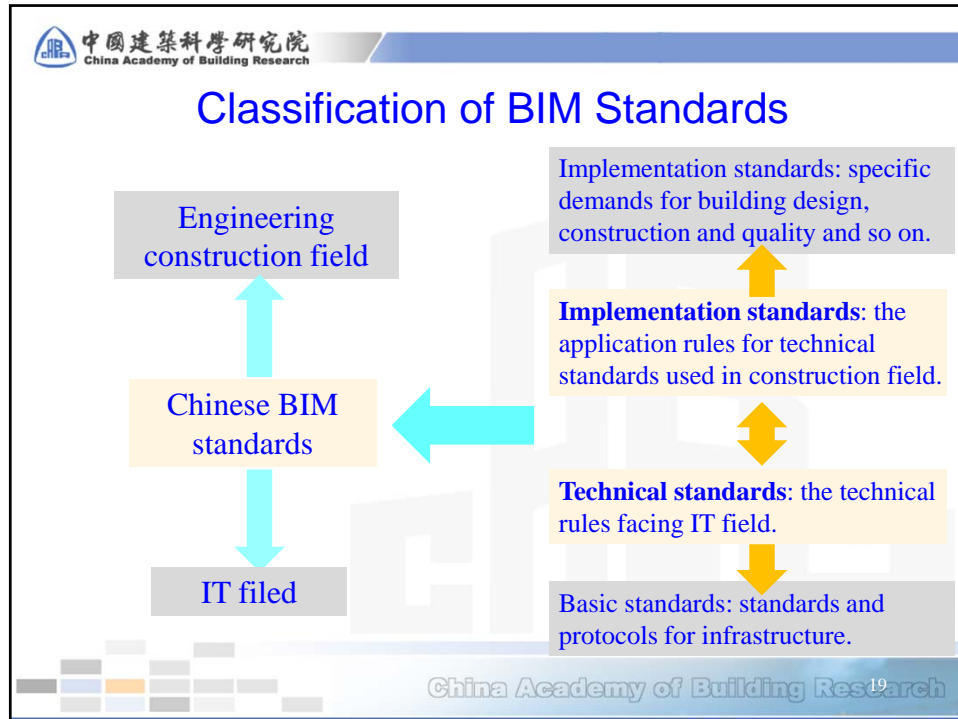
中國建築科學研究院
China Academy of Building Research

Classification of BIM Standards

Engineering construction field

Chinese BIM standards

IT filed

Implementation standards: specific demands for building design, construction and quality and so on.

**Implementation standards**: the application rules for technical standards used in construction field.

**Technical standards**: the technical rules facing IT field.

Basic standards: standards and protocols for infrastructure.

China Academy of Building Research

19